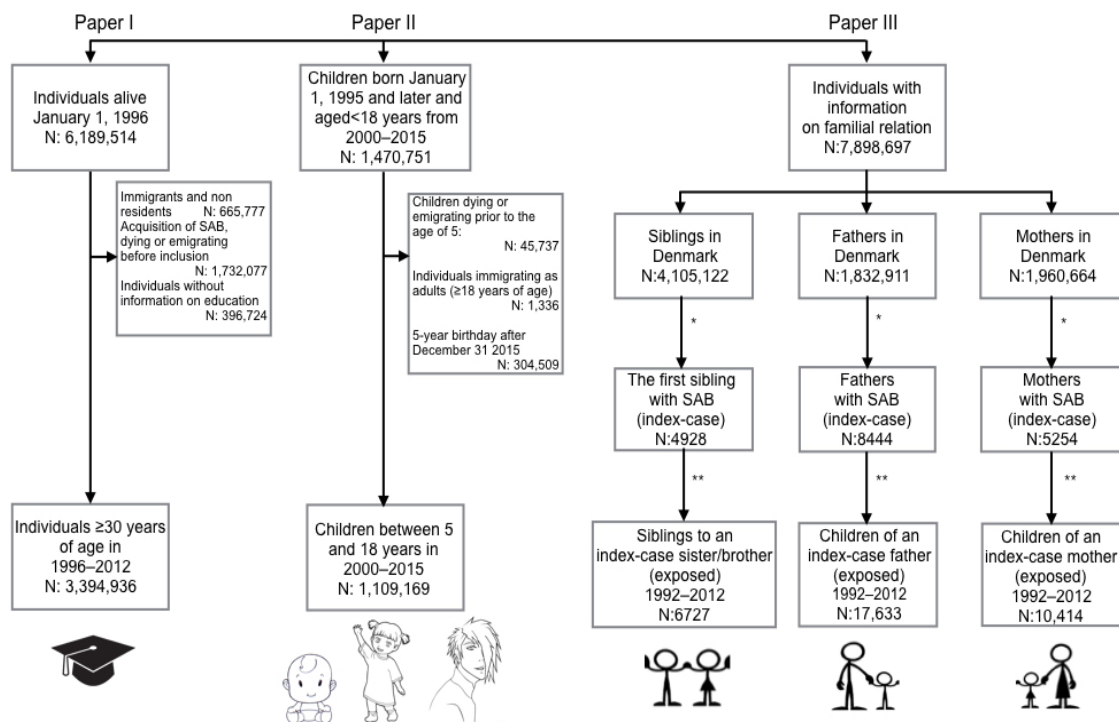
Paper I

Paper II

Paper III

Individuals alive January 1, 1996
N: 6,189,514

Immigrants and non residents N: 665,777
Acquisition of SAB, dying or emigrating before inclusion
N: 1,732,077
Individuals without information on education
N: 396,724

Individuals ≥30 years of age in 1996–2012
N: 3,394,936

Children born January 1, 1995 and later and aged<18 years from 2000–2015
N: 1,470,751

Children dying or emigrating prior to the age of 5:
N: 45,737

Individuals immigrating as adults (≥18 years of age)
N: 1,336

5-year birthday after December 31 2015
N: 304,509

Children between 5 and 18 years in 2000–2015
N: 1,109,169

Individuals with information on familial relation
N:7,898,697

Siblings in Denmark
N:4,105,122

*

The first sibling with SAB (index-case)
N:4928

**

Siblings to an index-case sister/brother (exposed)
1992–2012
N:6727

Fathers in Denmark
N:1,832,911

*

Fathers with SAB (index-case)
N:8444

**

Children of an index-case father (exposed)
1992–2012
N:17,633

Mothers in Denmark
N:1,960,664

*

Mothers with SAB (index-case)
N:5254

**

Children of an index-case mother (exposed)
1992–2012
N:10,414